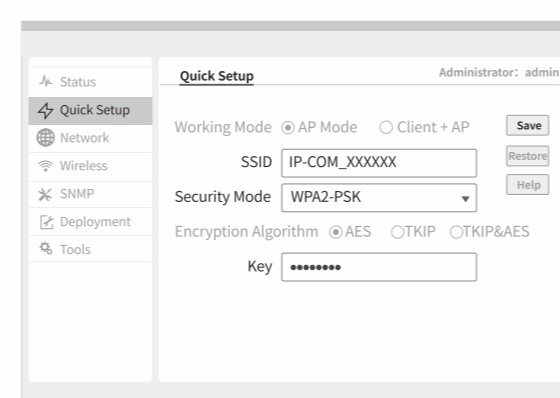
Status
Quick Setup
Network
Wireless
SNMP
Deployment
Tools

Quick Setup

Administrator: admin

Working Mode AP Mode Client + AP

SSID IP-COM_XXXXXX

Security Mode WPA2-PSK

Encryption Algorithm AES TKIP TKIP&AES

Key ••••••••

Save
Restore
Help